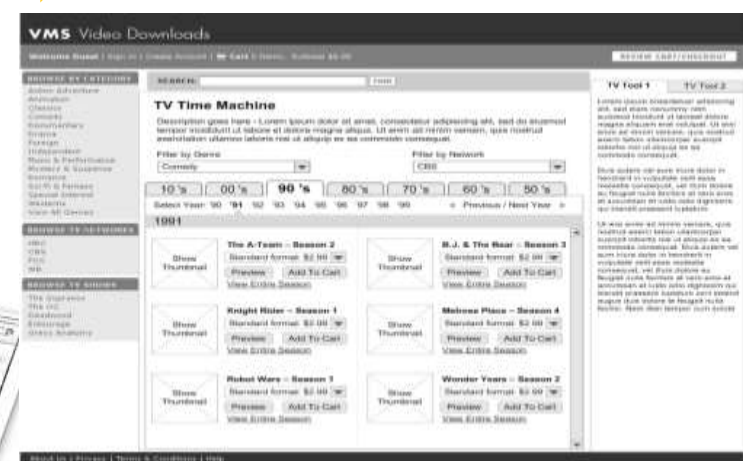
VMS Video Downloads

Welcome Guest | Sign In | Create Account | Cart 0 Items · Subtotal $0.00

REVIEW CART/CHECKOUT

BROWSE BY CATEGORY
Action Adventure
Animation
Classics
Comedy
Documentary
Drama
Foreign
Independent
Music & Performance
Mystery & Suspense
Romance
Sci-Fi & Fantasy
Special Interest
Westerns
View All Genres

BROWSE TV NETWORKS
NBC
CBS
FOX
WB

BROWSE TV SHOWS
The Sopranos
The OC
Deadwood
Entourage
Grey's Anatomy

SEARCH: Find

TV Time Machine

Description goes here - Lorem ipsum dolor sit amet, consectetur adipiscing elit, sed do eiusmod tempor incididunt ut labore et dolore magna aliqua. Ut enim ad minim veniam, quis nostrud exercitation ullamco laboris nisi ut aliquip ex ea commodo consequat.

Filter by Genre
Comedy

Filter by Network
CBS

10 's | 00 's | 90 's | 80 's | 70 's | 60 's | 50 's

Select Year: 90 '91 '92 '93 '94 '95 '96 '97 '98 '99

« Previous / Next Year »

1991

Show Thumbnail
The A-Team – Season 2
Standard format $2.00
Preview | Add To Cart
View Entire Season

Show Thumbnail
B.J. & The Bear – Season 3
Standard format $2.00
Preview | Add To Cart
View Entire Season

Show Thumbnail
Knight Rider – Season 1
Standard format $2.00
Preview | Add To Cart
View Entire Season

Show Thumbnail
Melrose Place – Season 4
Standard format $2.00
Preview | Add To Cart
View Entire Season

Show Thumbnail
Robot Wars – Season 1
Standard format $2.00
Preview | Add To Cart
View Entire Season

Show Thumbnail
Wonder Years – Season 2
Standard format $2.00
Preview | Add To Cart
View Entire Season

TV Tool 1 | TV Tool 2

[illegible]

About Us | Privacy | Terms & Conditions | Help